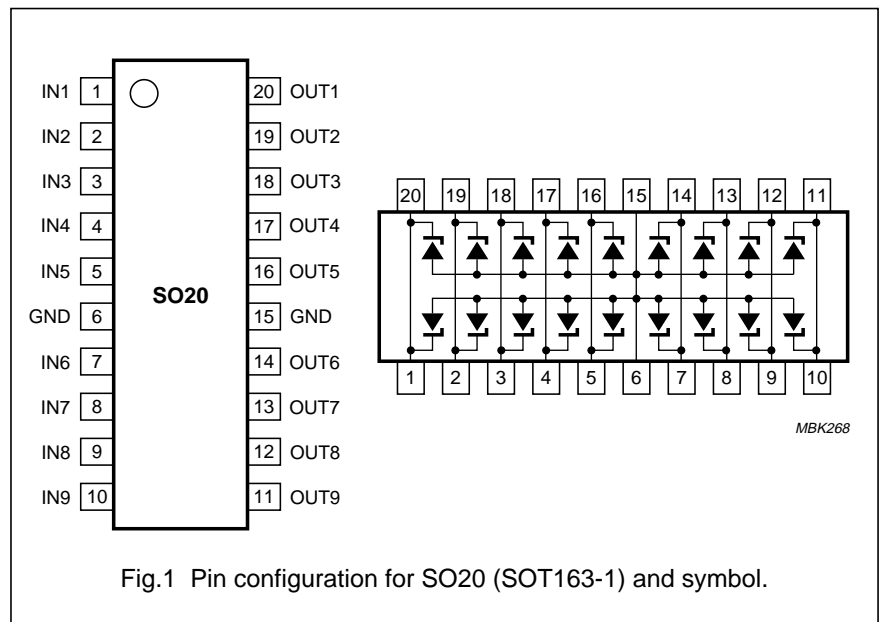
IN1 1
IN2 2
IN3 3
IN4 4
IN5 5
GND 6
IN6 7
IN7 8
IN8 9
IN9 10

SO20

20 OUT1
19 OUT2
18 OUT3
17 OUT4
16 OUT5
15 GND
14 OUT6
13 OUT7
12 OUT8
11 OUT9

20 19 18 17 16 15 14 13 12 11

1 2 3 4 5 6 7 8 9 10

MBK268

Fig.1 Pin configuration for SO20 (SOT163-1) and symbol.